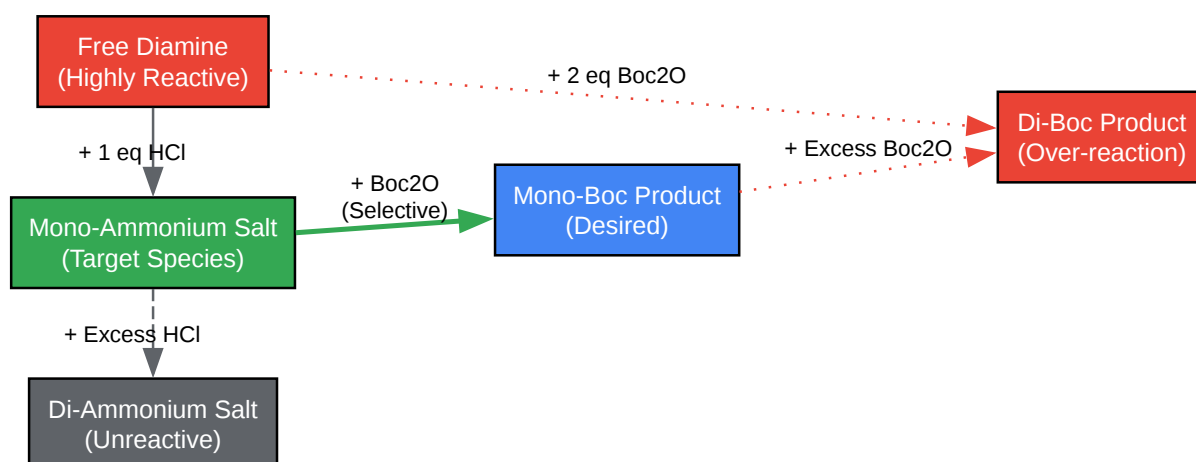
Free Diamine
(Highly Reactive)

+ 2 eq Boc2O

Di-Boc Product
(Over-reaction)

+ 1 eq HCl

+ Excess Boc2O

+ Boc2O
(Selective)

Mono-Boc Product
(Desired)

Mono-Ammonium Salt
(Target Species)

+ Excess HCl

Di-Ammonium Salt
(Unreactive)